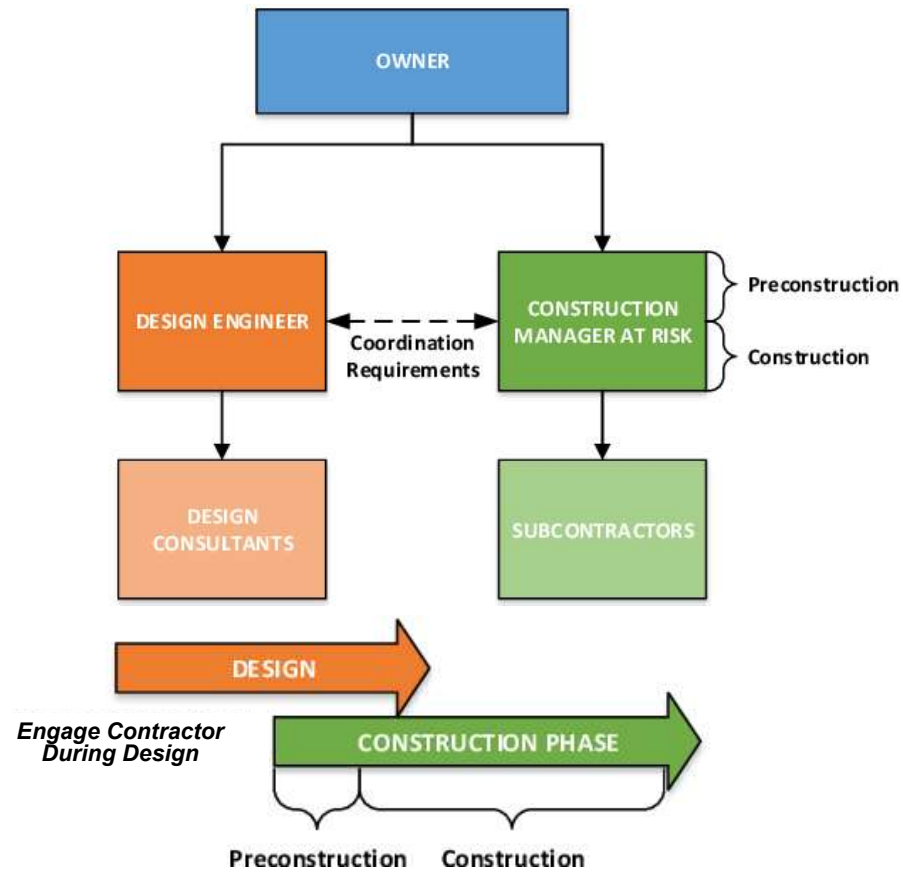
OWNER

DESIGN ENGINEER

Coordination Requirements

CONSTRUCTION MANAGER AT RISK

Preconstruction

Construction

DESIGN CONSULTANTS

SUBCONTRACTORS

DESIGN

Engage Contractor During Design

CONSTRUCTION PHASE

Preconstruction Construction